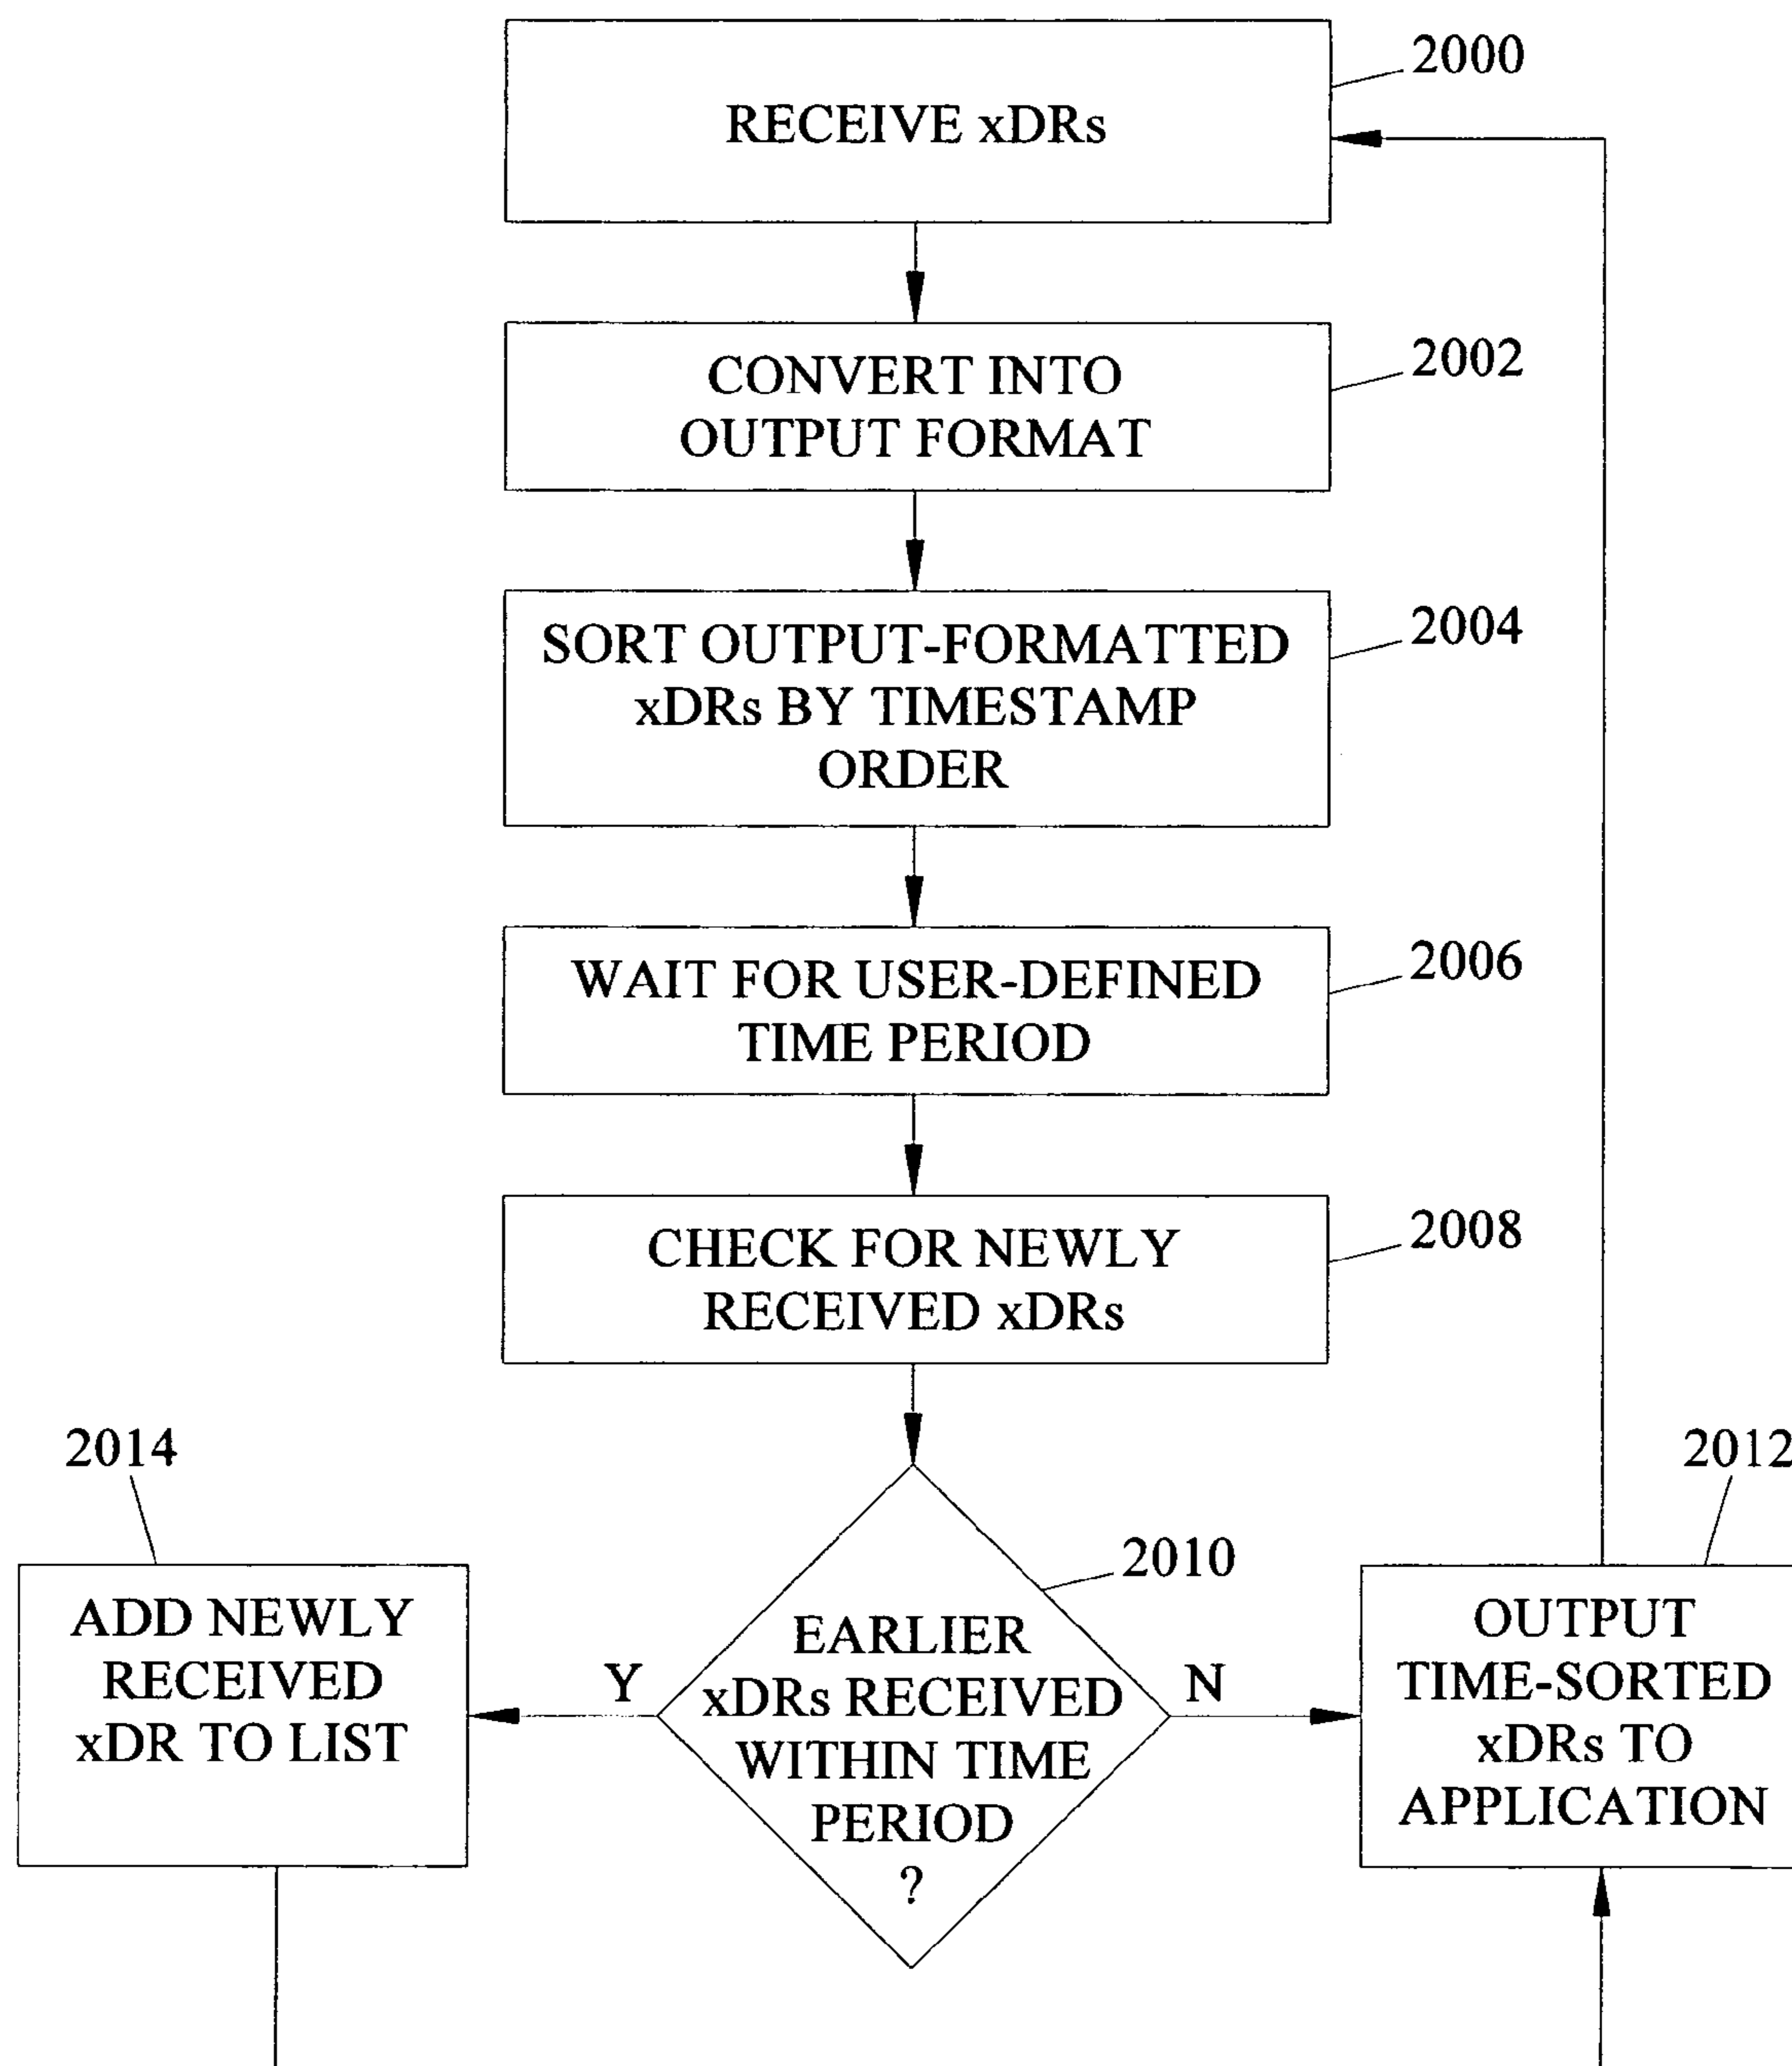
RECEIVE xDRs

2000

CONVERT INTO OUTPUT FORMAT

2002

SORT OUTPUT-FORMATTED xDRs BY TIMESTAMP ORDER

2004

WAIT FOR USER-DEFINED TIME PERIOD

2006

CHECK FOR NEWLY RECEIVED xDRs

2008

2014

ADD NEWLY RECEIVED xDR TO LIST

Y

EARLIER xDRs RECEIVED WITHIN TIME PERIOD ?

2010

N

2012

OUTPUT TIME-SORTED xDRs TO APPLICATION